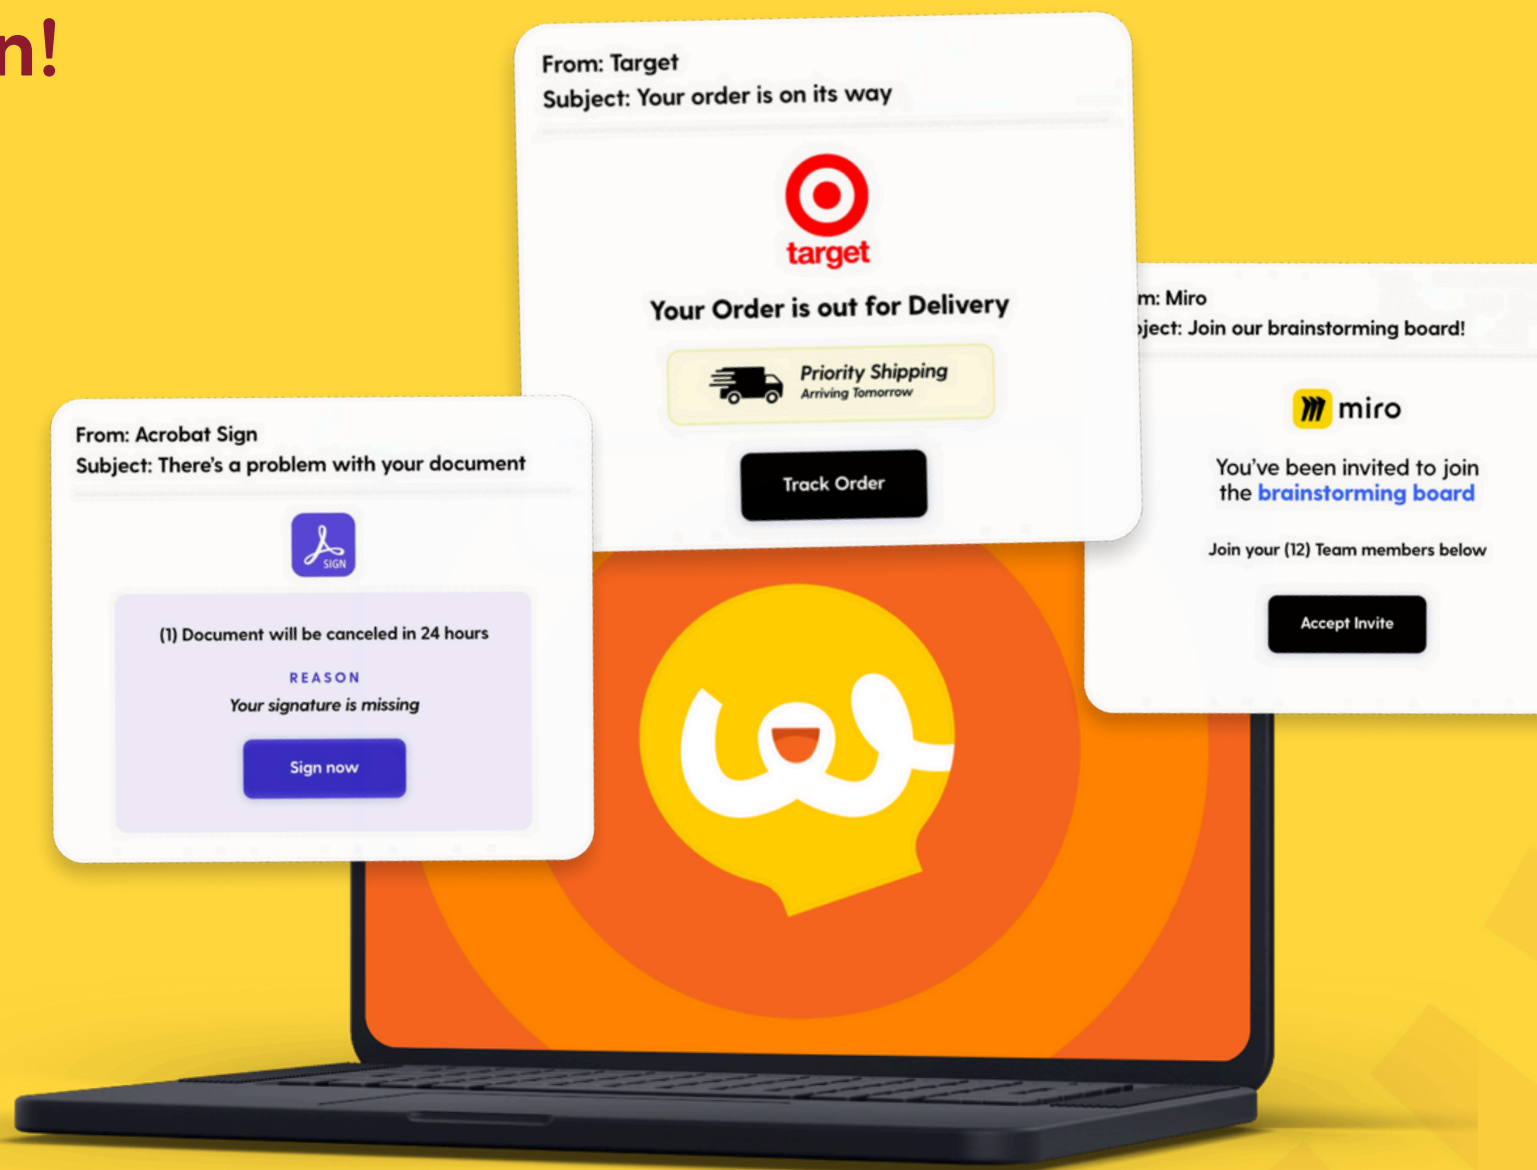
n!

From: Target
Subject: Your order is on its way

target

Your Order is out for Delivery

Priority Shipping
Arriving Tomorrow

Track Order

m: Miro
ject: Join our brainstorming board!

miro

You've been invited to join the brainstorming board

Join your (12) Team members below

Accept Invite

From: Acrobat Sign
Subject: There's a problem with your document

SIGN

(1) Document will be canceled in 24 hours

REASON
Your signature is missing

Sign now